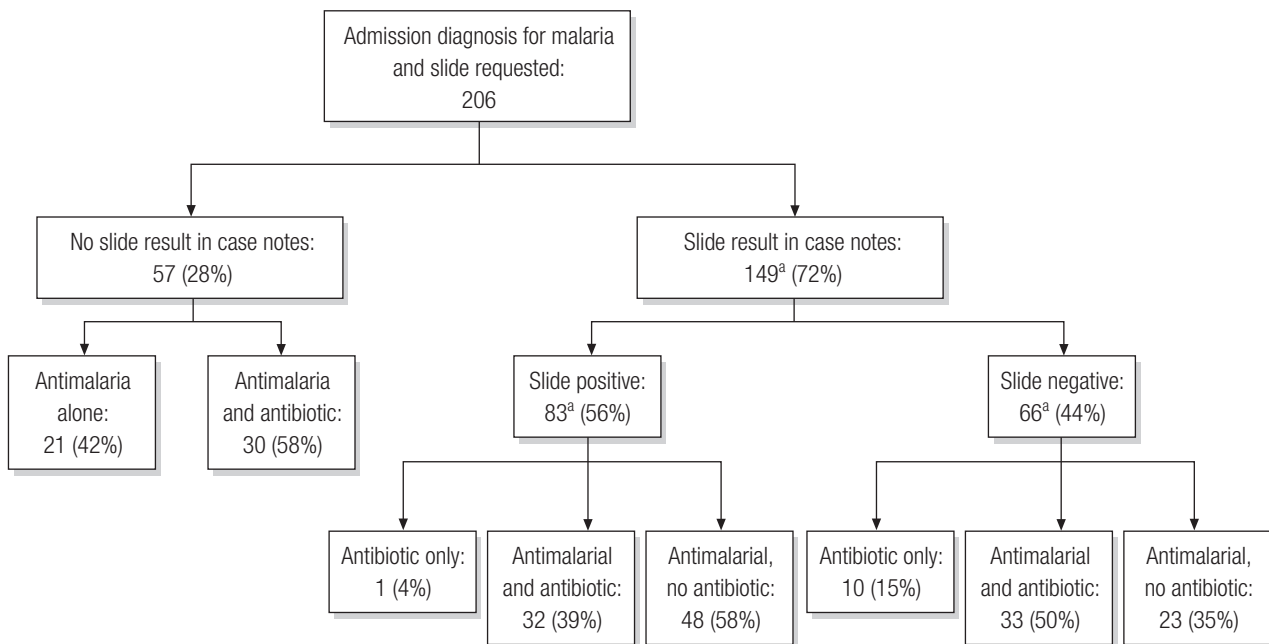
Admission diagnosis for malaria and slide requested: 206

No slide result in case notes: 57 (28%)

Slide result in case notes: 149$^{a}$ (72%)

Antimalaria alone: 21 (42%)

Antimalaria and antibiotic: 30 (58%)

Slide positive: 83$^{a}$ (56%)

Slide negative: 66$^{a}$ (44%)

Antibiotic only: 1 (4%)

Antimalarial and antibiotic: 32 (39%)

Antimalarial, no antibiotic: 48 (58%)

Antibiotic only: 10 (15%)

Antimalarial and antibiotic: 33 (50%)

Antimalarial, no antibiotic: 23 (35%)